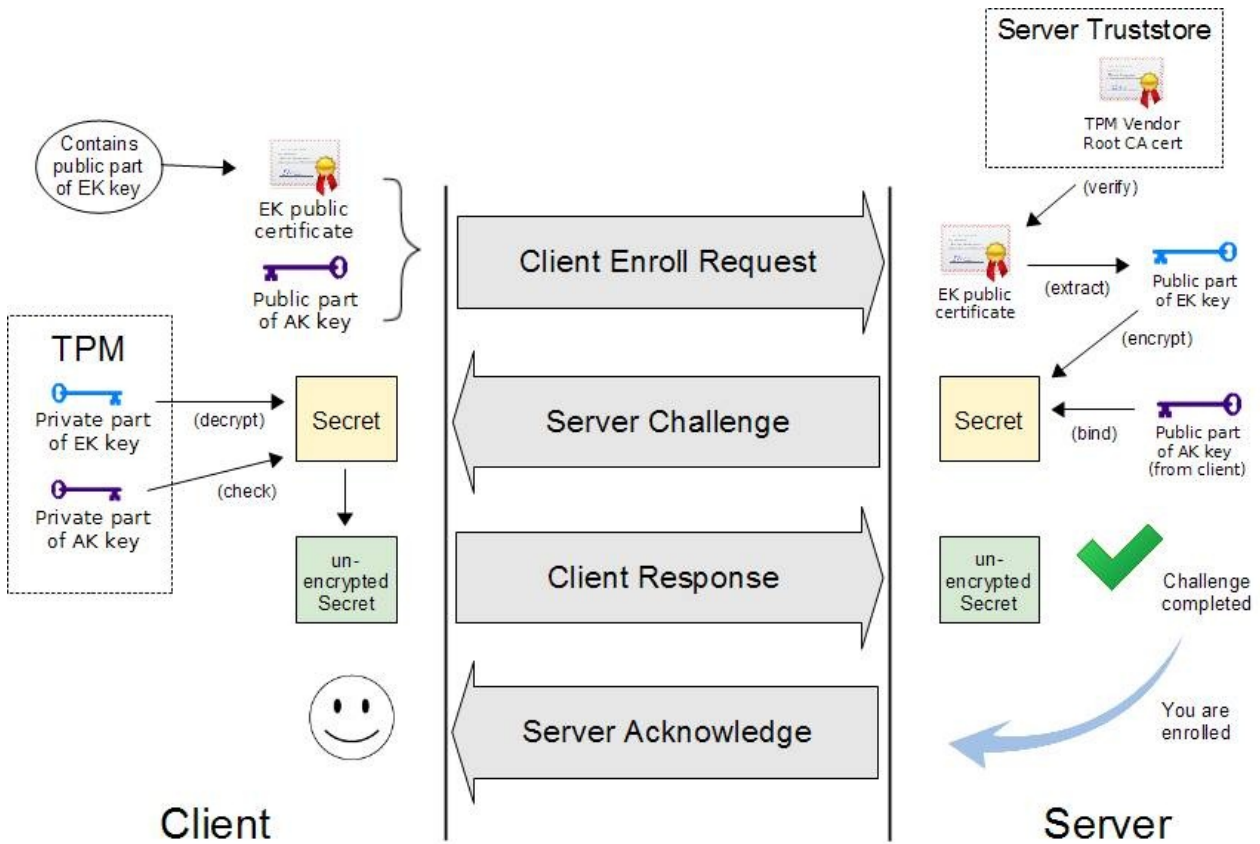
Server Truststore

TPM Vendor Root CA cert

Contains public part of EK key

EK public certificate

Public part of AK key

(verify)

Client Enroll Request

EK public certificate

(extract)

Public part of EK key

(encrypt)

TPM

Private part of EK key

(decrypt)

Secret

Server Challenge

Secret

(bind)

Public part of AK key (from client)

Private part of AK key

(check)

un-encrypted Secret

Client Response

un-encrypted Secret

Challenge completed

You are enrolled

Server Acknowledge

Client

Server